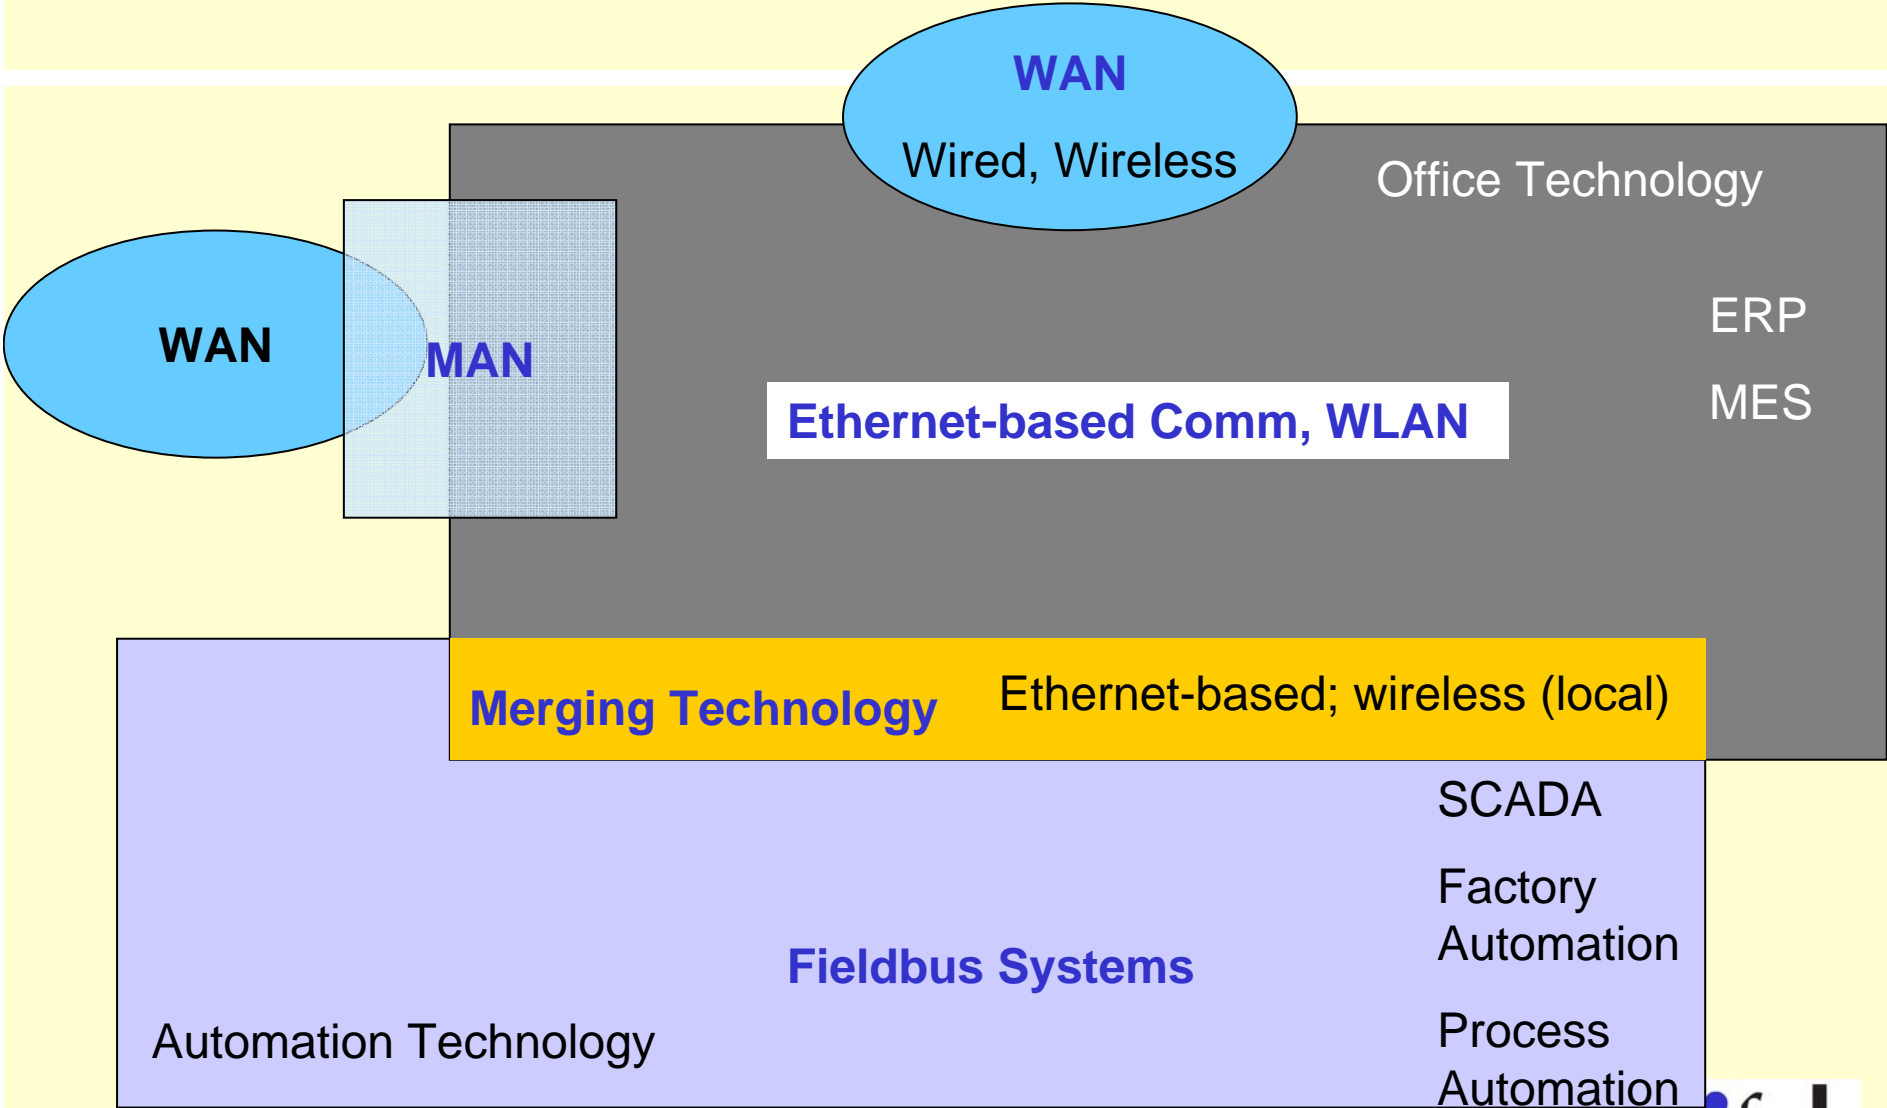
WAN
Wired, Wireless

Office Technology

WAN

MAN

ERP

MES

Ethernet-based Comm, WLAN

Merging Technology

Ethernet-based; wireless (local)

SCADA

Factory Automation

Fieldbus Systems

Automation Technology

Process Automation